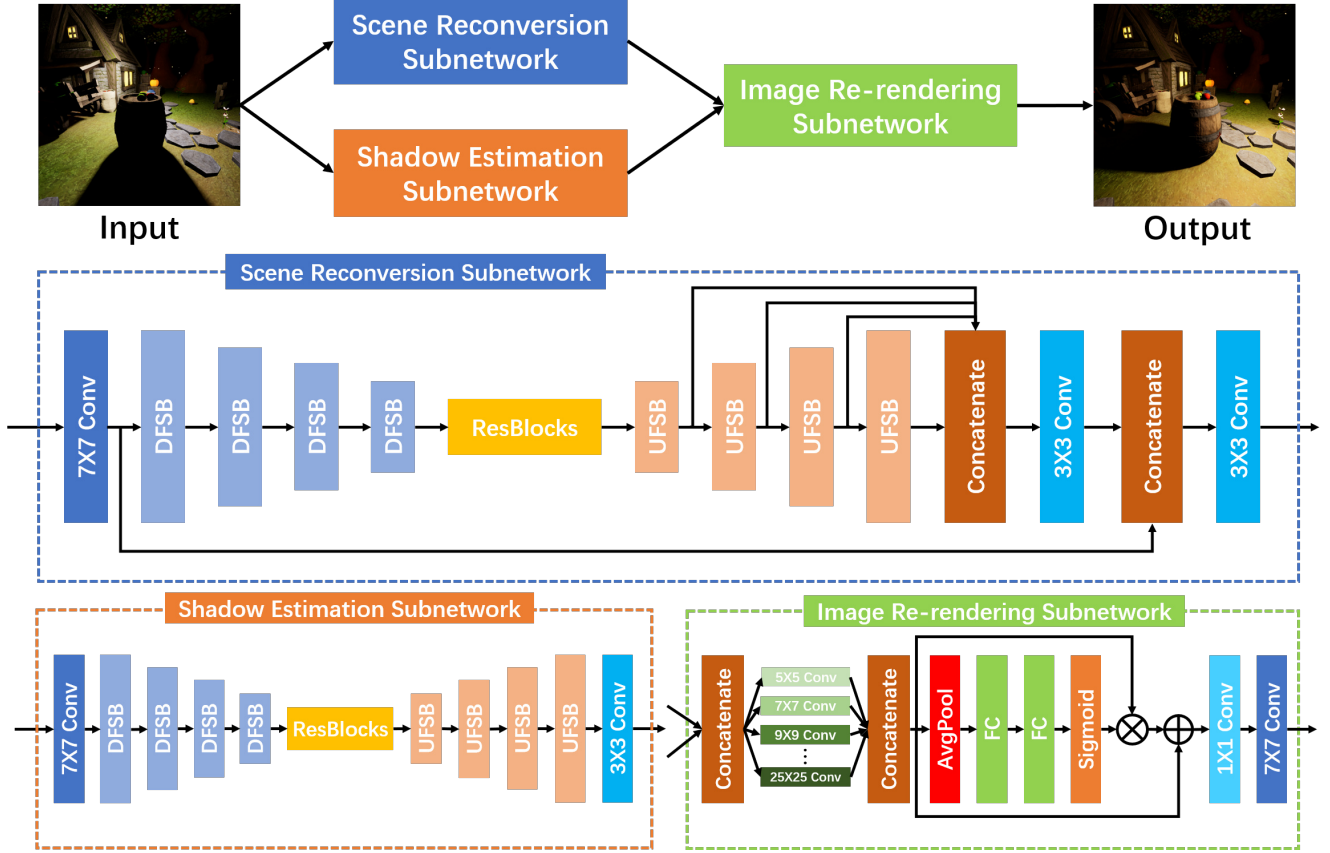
Scene Reconversion Subnetwork

Shadow Estimation Subnetwork

Image Re-rendering Subnetwork

Input

Output

Scene Reconversion Subnetwork

7X7 Conv

DFSB

DFSB

DFSB

DFSB

ResBlocks

UFSB

UFSB

UFSB

UFSB

Concatenate

3X3 Conv

Concatenate

3X3 Conv

Shadow Estimation Subnetwork

7X7 Conv

DFSB

DFSB

DFSB

DFSB

ResBlocks

UFSB

UFSB

UFSB

UFSB

3X3 Conv

Image Re-rendering Subnetwork

Concatenate

5X5 Conv

7X7 Conv

9X9 Conv

⋮

25X25 Conv

Concatenate

AvgPool

FC

FC

Sigmoid

$\otimes$

$\oplus$

1X1 Conv

7X7 Conv